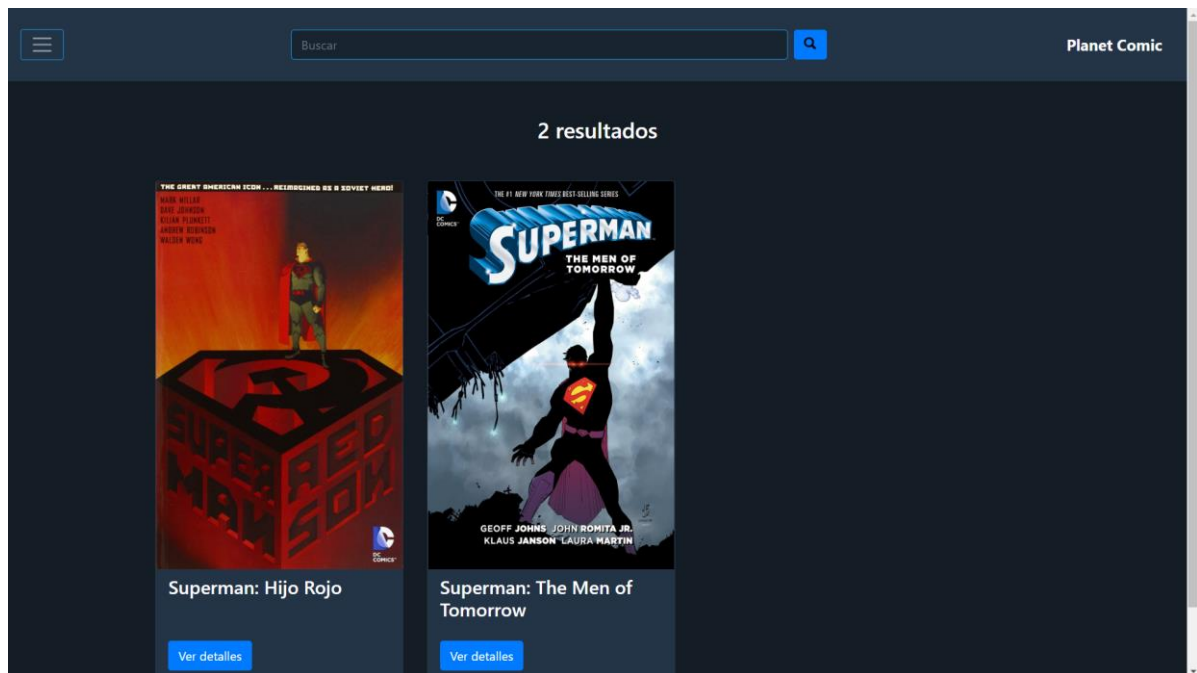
Buscar

Planet Comic

2 resultados

THE GREAT AMERICAN ICON ... REIMAGINED AS A SOVIET HERO!
MARK MILLAR
DAVE JOHNSON
KILIAN PLUNKETT
ANDREW ROBINSON
WALDEN WONG

SUPERMAN RED SON

DC COMICS

Superman: Hijo Rojo

Ver detalles

THE #1 NEW YORK TIMES BEST-SELLING SERIES

DC COMICS

SUPERMAN
THE MEN OF TOMORROW

GEOFF JOHNS JOHN ROMITA JR.
KLAUS JANSON LAURA MARTIN

Superman: The Men of Tomorrow

Ver detalles